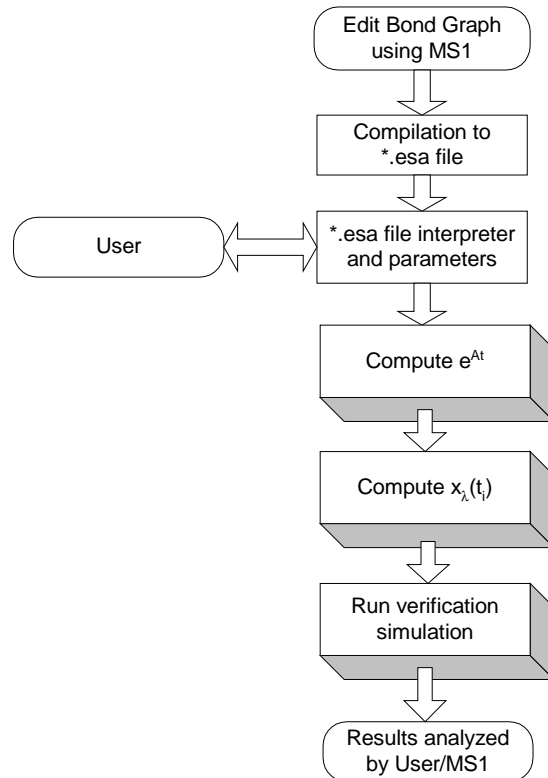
Edit Bond Graph using MS1

Compilation to *.esa file

User

*.esa file interpreter and parameters

Compute $e^{At}$

Compute $x_{\lambda}(t_i)$

Run verification simulation

Results analyzed by User/MS1